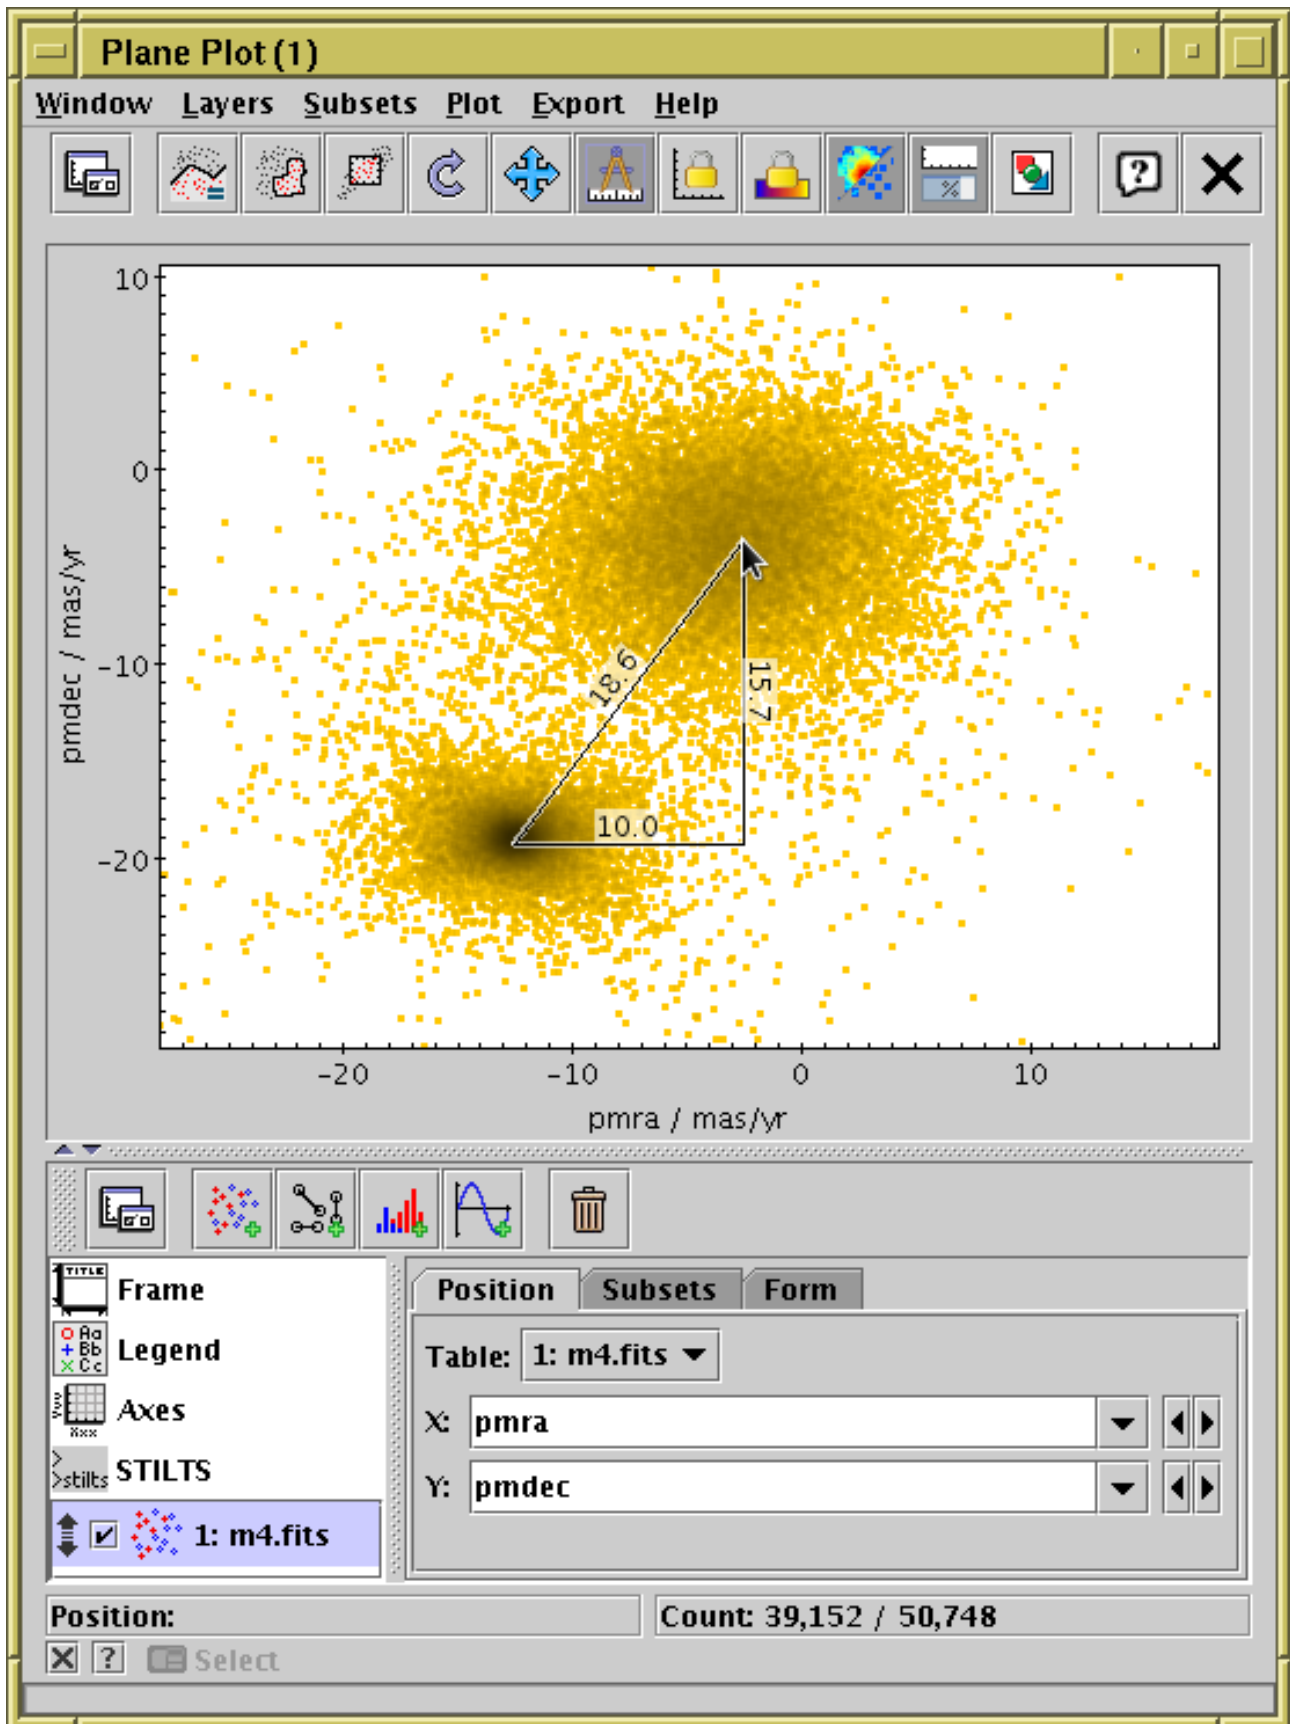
Plane Plot (1)

Window Layers Subsets Plot Export Help

10
0
-10
-20
pmdec / mas/yr

-20 -10 0 10
pmra / mas/yr

18.6
15.7
10.0

Frame
Legend
Axes
STILTS
1: m4.fits

Position Subsets Form

Table: 1: m4.fits
X: pmra
Y: pmdec

Position:
Count: 39,152 / 50,748

Select